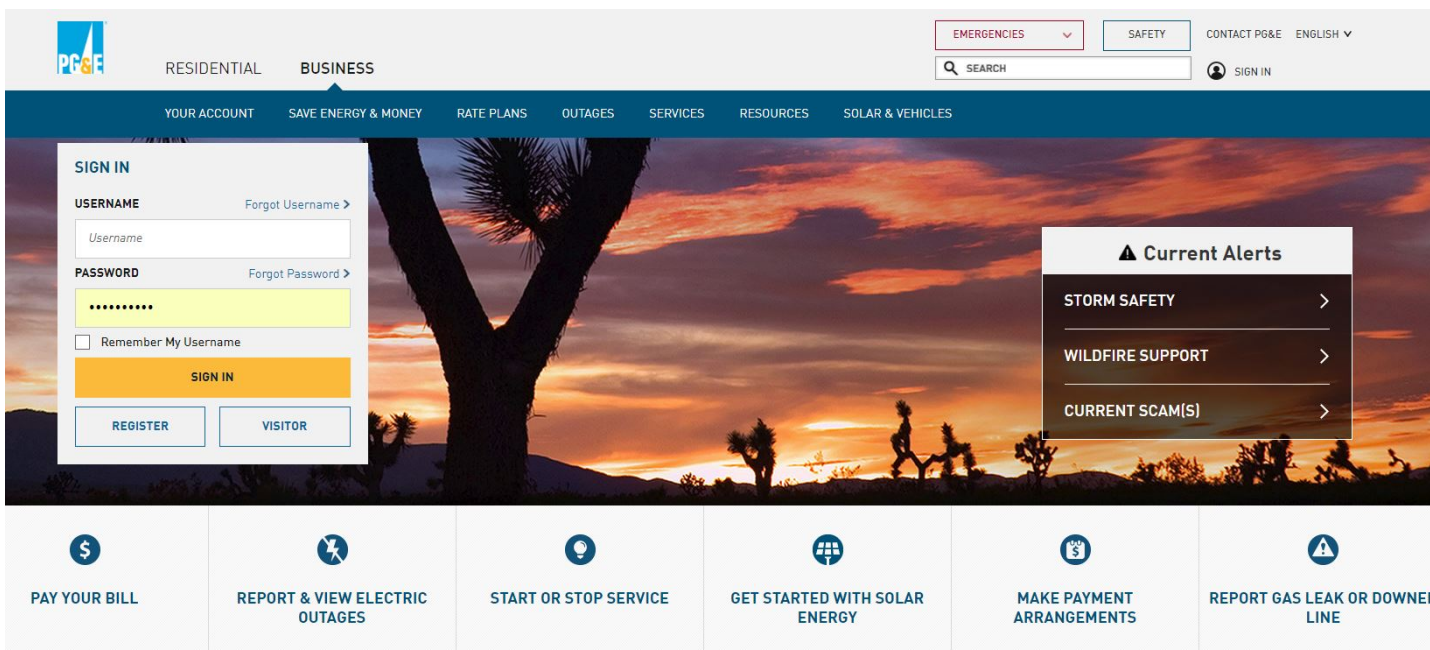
PG&E

RESIDENTIAL BUSINESS

EMERGENCIES SAFETY CONTACT PG&E ENGLISH

SEARCH

SIGN IN

YOUR ACCOUNT SAVE ENERGY & MONEY RATE PLANS OUTAGES SERVICES RESOURCES SOLAR & VEHICLES

SIGN IN

USERNAME Forgot Username

Username

PASSWORD Forgot Password

••••••••••

Remember My Username

SIGN IN

REGISTER VISITOR

Current Alerts

STORM SAFETY

WILDFIRE SUPPORT

CURRENT SCAM(S)

PAY YOUR BILL

REPORT & VIEW ELECTRIC OUTAGES

START OR STOP SERVICE

GET STARTED WITH SOLAR ENERGY

MAKE PAYMENT ARRANGEMENTS

REPORT GAS LEAK OR DOWNE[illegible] LINE